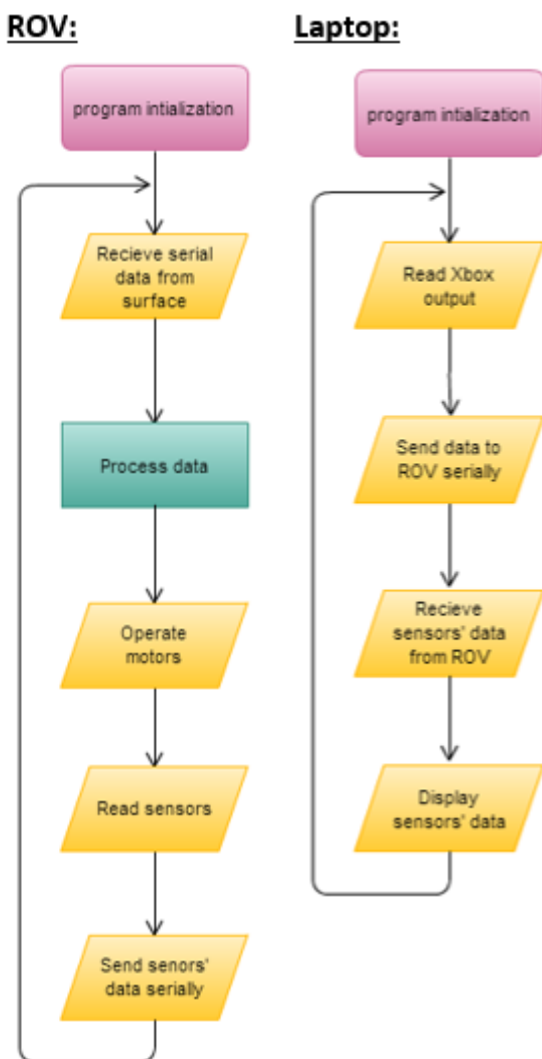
ROV:

program intialization

Recieve serial data from surface

Process data

Operate motors

Read sensors

Send senors' data serially

Laptop:

program intialization

Read Xbox output

Send data to ROV serially

Recieve sensors' data from ROV

Display sensors' data